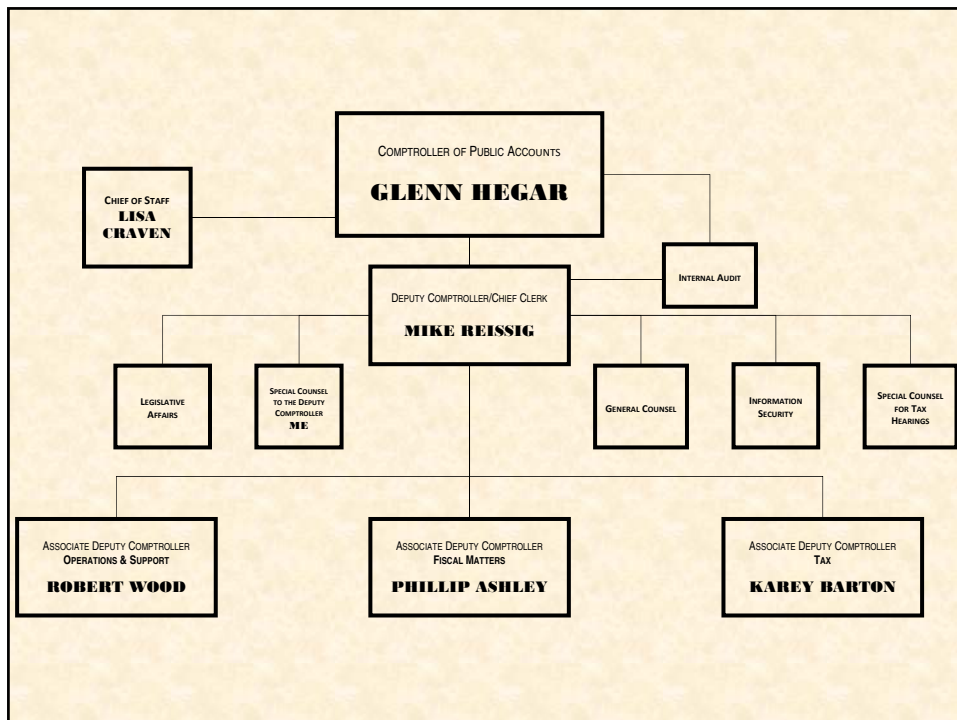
COMPTROLLER OF PUBLIC ACCOUNTS
GLENN HEGAR

CHIEF OF STAFF
LISA CRAVEN

INTERNAL AUDIT

DEPUTY COMPTROLLER/CHIEF CLERK
MIKE REISSIG

LEGISLATIVE AFFAIRS

SPECIAL COUNSEL TO THE DEPUTY COMPTROLLER
ME

GENERAL COUNSEL

INFORMATION SECURITY

SPECIAL COUNSEL FOR TAX HEARINGS

ASSOCIATE DEPUTY COMPTROLLER
OPERATIONS & SUPPORT
ROBERT WOOD

ASSOCIATE DEPUTY COMPTROLLER
FISCAL MATTERS
PHILLIP ASHLEY

ASSOCIATE DEPUTY COMPTROLLER
TAX
KAREY BARTON